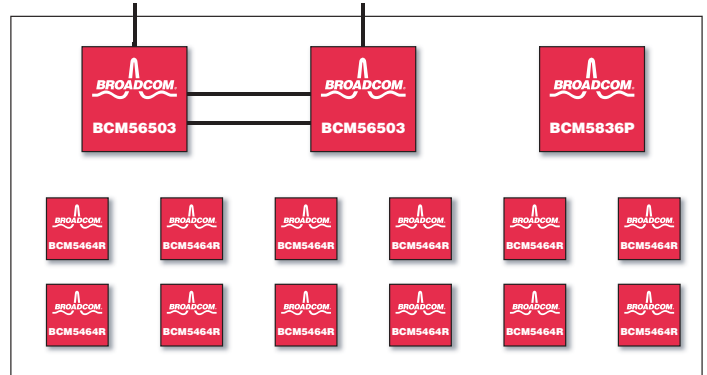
BROADCOM.
BCM56503

BROADCOM.
BCM56503

BROADCOM.
BCM5836P

BROADCOM.
BCM5464R

BROADCOM.
BCM5464R

BROADCOM.
BCM5464R

BROADCOM.
BCM5464R

BROADCOM.
BCM5464R

BROADCOM.
BCM5464R

BROADCOM.
BCM5464R

BROADCOM.
BCM5464R

BROADCOM.
BCM5464R

BROADCOM.
BCM5464R

BROADCOM.
BCM5464R

BROADCOM.
BCM5464R